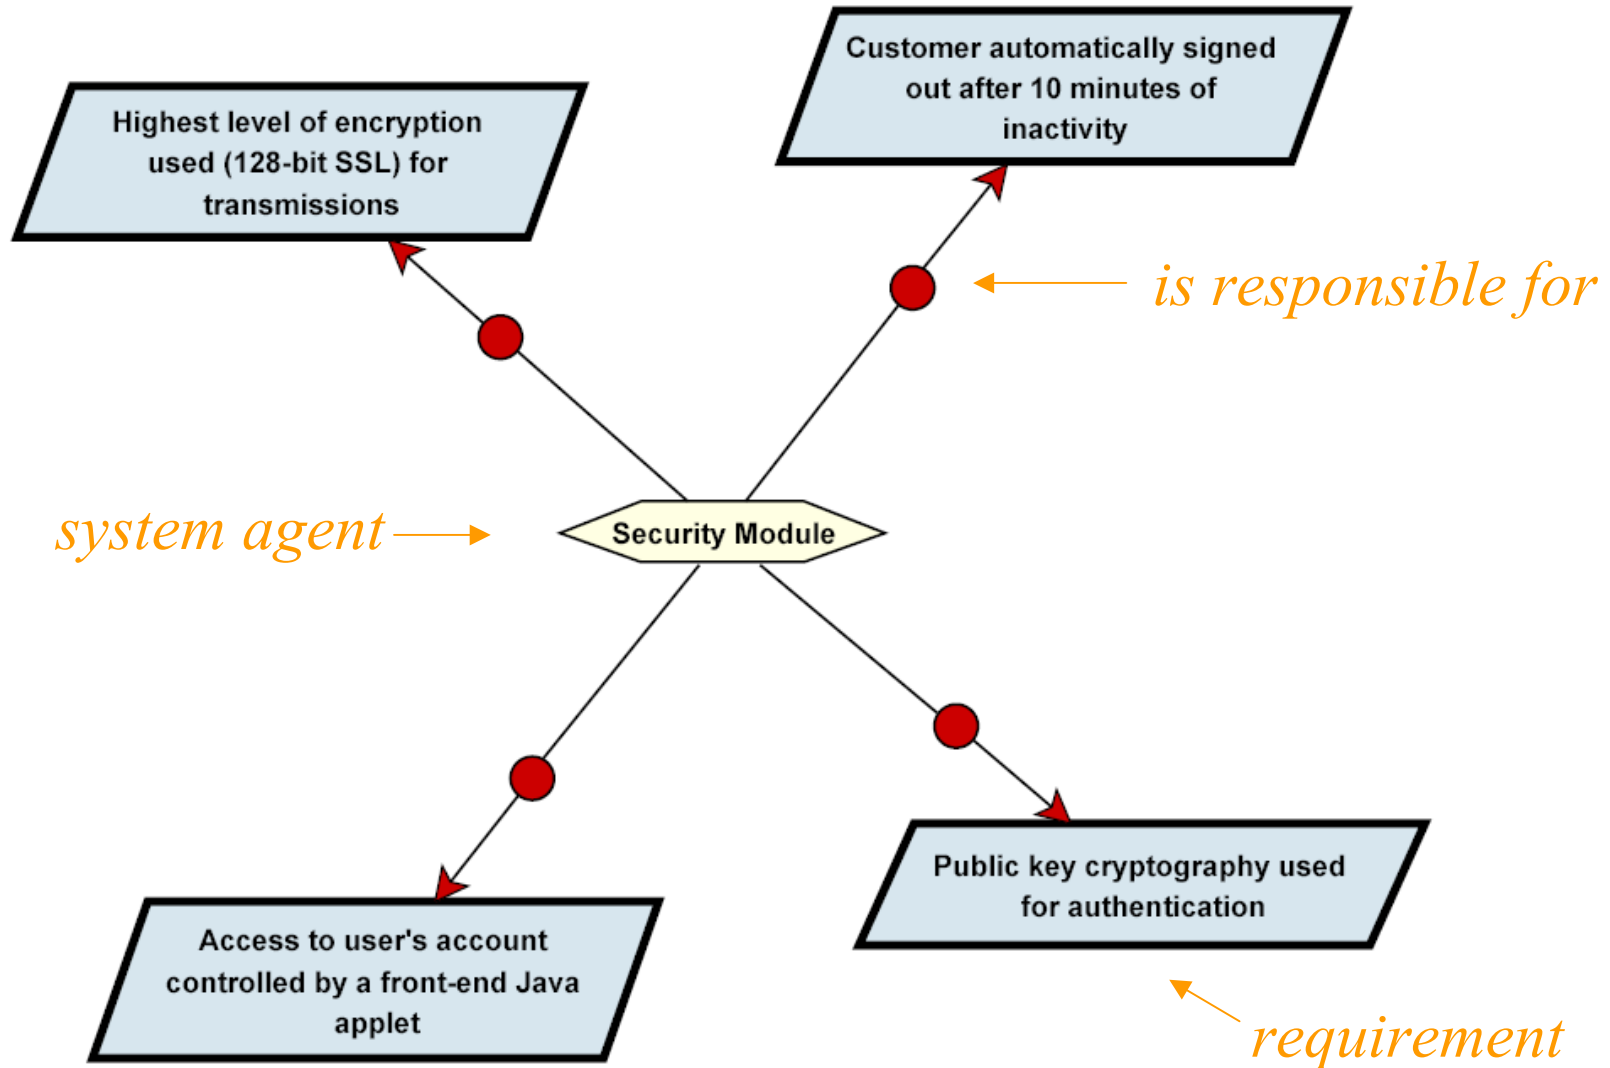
Highest level of encryption used (128-bit SSL) for transmissions

Customer automatically signed out after 10 minutes of inactivity

is responsible for

system agent

Security Module

Public key cryptography used for authentication

Access to user's account controlled by a front-end Java applet

requirement